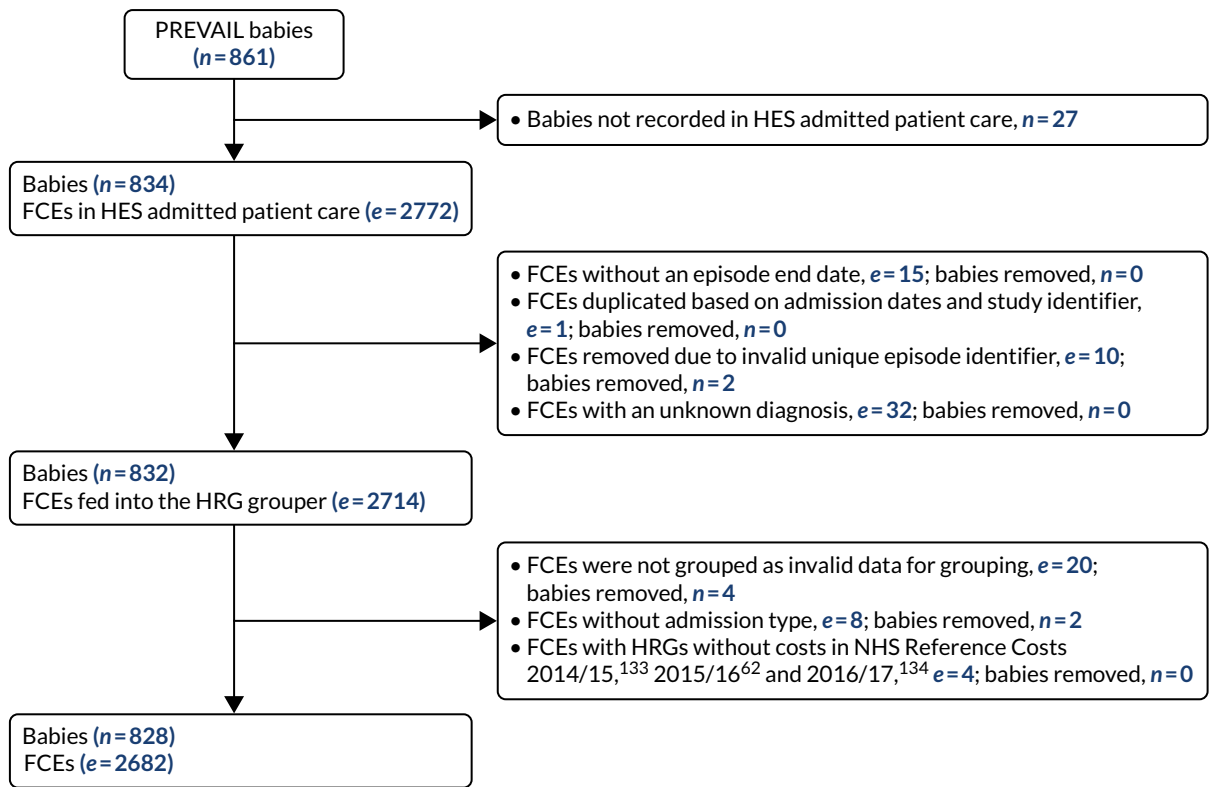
PREVAIL babies
(*n* = 861)

• Babies not recorded in HES admitted patient care, *n* = 27

Babies (*n* = 834)
FCEs in HES admitted patient care (*e* = 2772)

• FCEs without an episode end date, *e* = 15; babies removed, *n* = 0
• FCEs duplicated based on admission dates and study identifier, *e* = 1; babies removed, *n* = 0
• FCEs removed due to invalid unique episode identifier, *e* = 10; babies removed, *n* = 2
• FCEs with an unknown diagnosis, *e* = 32; babies removed, *n* = 0

Babies (*n* = 832)
FCEs fed into the HRG grouper (*e* = 2714)

• FCEs were not grouped as invalid data for grouping, *e* = 20; babies removed, *n* = 4
• FCEs without admission type, *e* = 8; babies removed, *n* = 2
• FCEs with HRGs without costs in NHS Reference Costs 2014/15,$^{133}$ 2015/16$^{62}$ and 2016/17,$^{134}$ *e* = 4; babies removed, *n* = 0

Babies (*n* = 828)
FCEs (*e* = 2682)